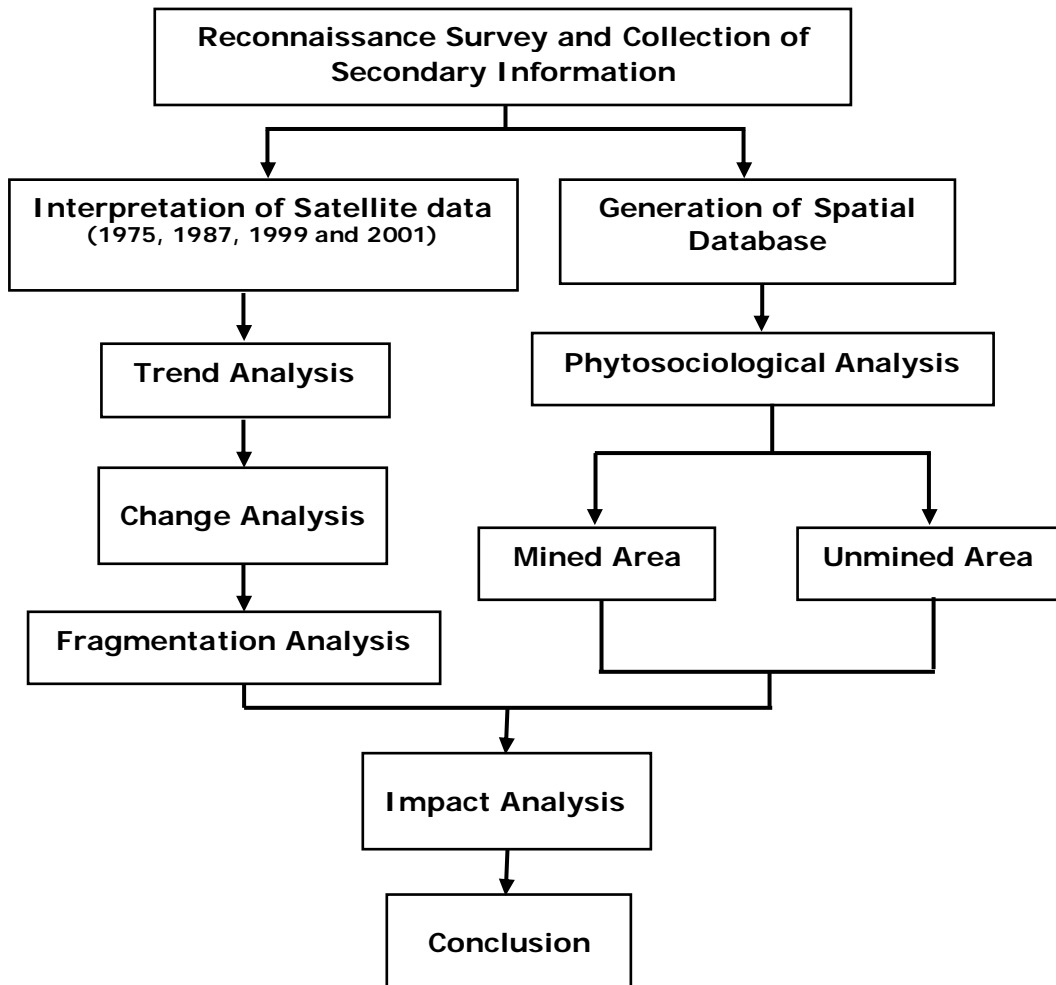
Reconnaissance Survey and Collection of Secondary Information

Interpretation of Satellite data
(1975, 1987, 1999 and 2001)

Trend Analysis

Change Analysis

Fragmentation Analysis

Generation of Spatial Database

Phytosociological Analysis

Mined Area

Unmined Area

Impact Analysis

Conclusion